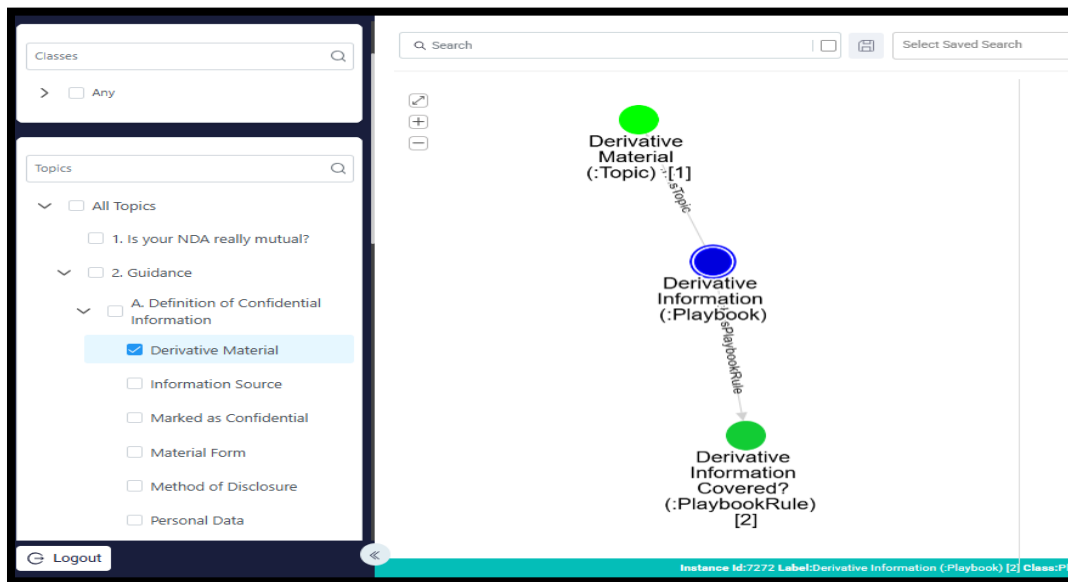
Classes

Any

Topics

All Topics

1. Is your NDA really mutual?

2. Guidance

A. Definition of Confidential Information

Derivative Material

Information Source

Marked as Confidential

Material Form

Method of Disclosure

Personal Data

Logout

Search

Select Saved Search

Derivative Material (:Topic) [1]

hasTopic

Derivative Information (:Playbook)

hasPlaybookRule

Derivative Information Covered? (:PlaybookRule) [2]

Instance Id:7272 Label:Derivative Information (:Playbook) [2] Class:P